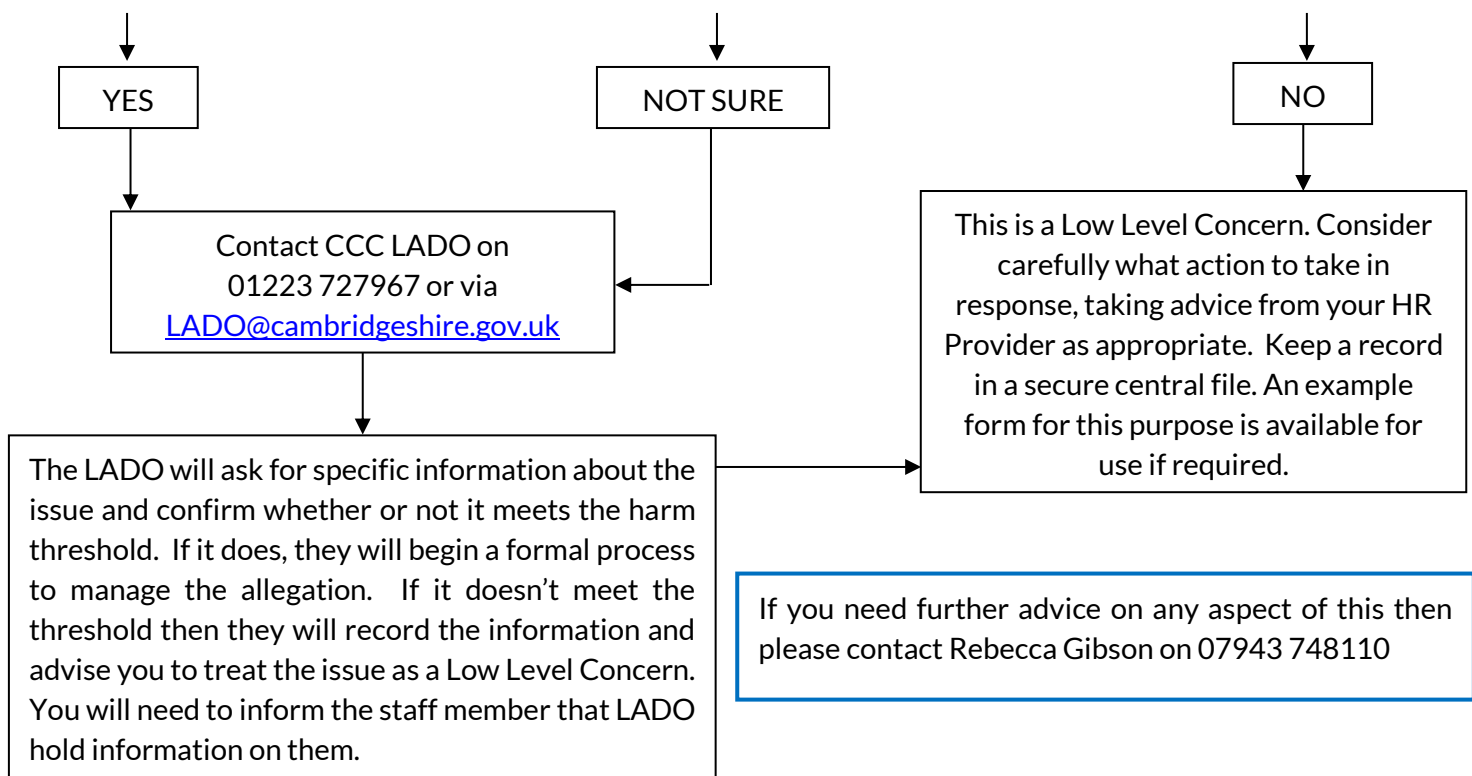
YES

NOT SURE

NO

Contact CCC LADO on 01223 727967 or via LADO@cambridgeshire.gov.uk

This is a Low Level Concern. Consider carefully what action to take in response, taking advice from your HR Provider as appropriate. Keep a record in a secure central file. An example form for this purpose is available for use if required.

The LADO will ask for specific information about the issue and confirm whether or not it meets the harm threshold. If it does, they will begin a formal process to manage the allegation. If it doesn't meet the threshold then they will record the information and advise you to treat the issue as a Low Level Concern. You will need to inform the staff member that LADO hold information on them.

If you need further advice on any aspect of this then please contact Rebecca Gibson on 07943 748110